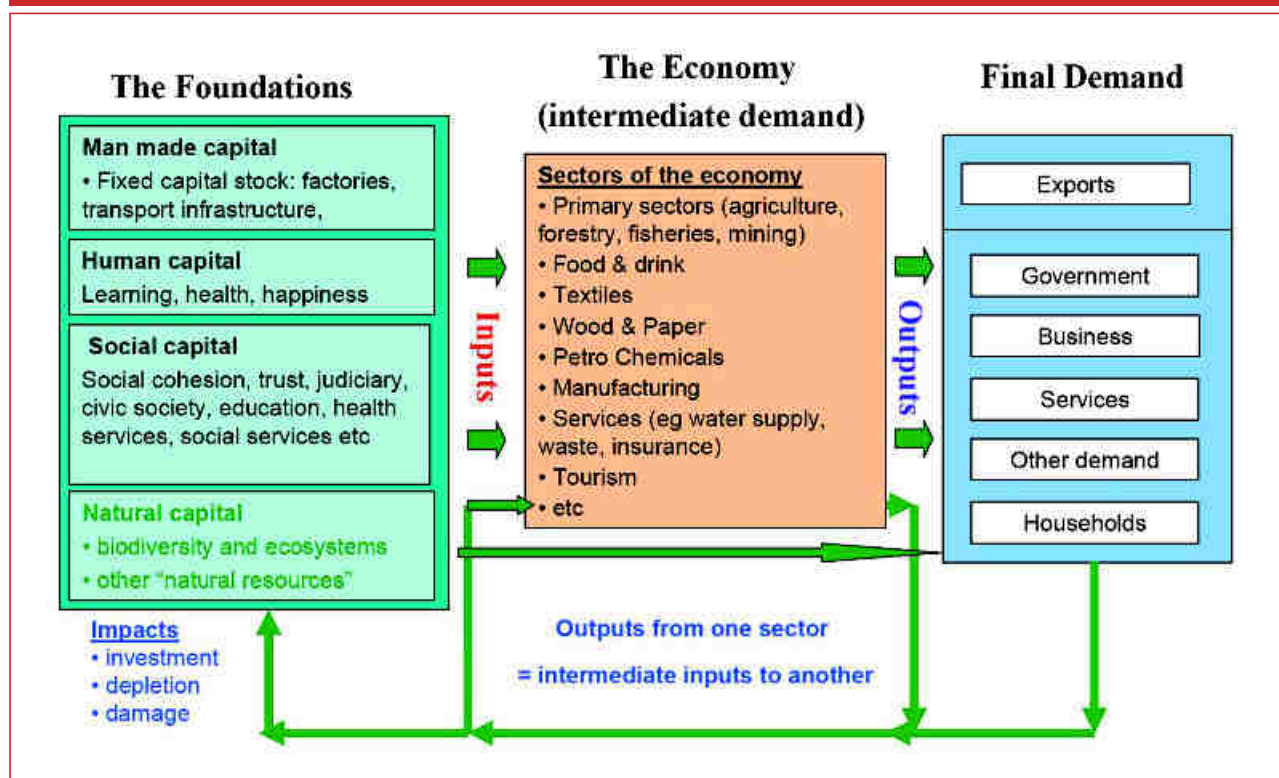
The Foundations

Man made capital
• Fixed capital stock: factories, transport infrastructure,

Human capital
Learning, health, happiness

Social capital
Social cohesion, trust, judiciary, civic society, education, health services, social services etc

Natural capital
• biodiversity and ecosystems
• other "natural resources"

Impacts
• investment
• depletion
• damage

The Economy (intermediate demand)

Inputs

Sectors of the economy
• Primary sectors (agriculture, forestry, fisheries, mining)
• Food & drink
• Textiles
• Wood & Paper
• Petro Chemicals
• Manufacturing
• Services (eg water supply, waste, insurance)
• Tourism
• etc

Outputs

Final Demand

Exports

Government

Business

Services

Other demand

Households

Outputs from one sector
= intermediate inputs to another